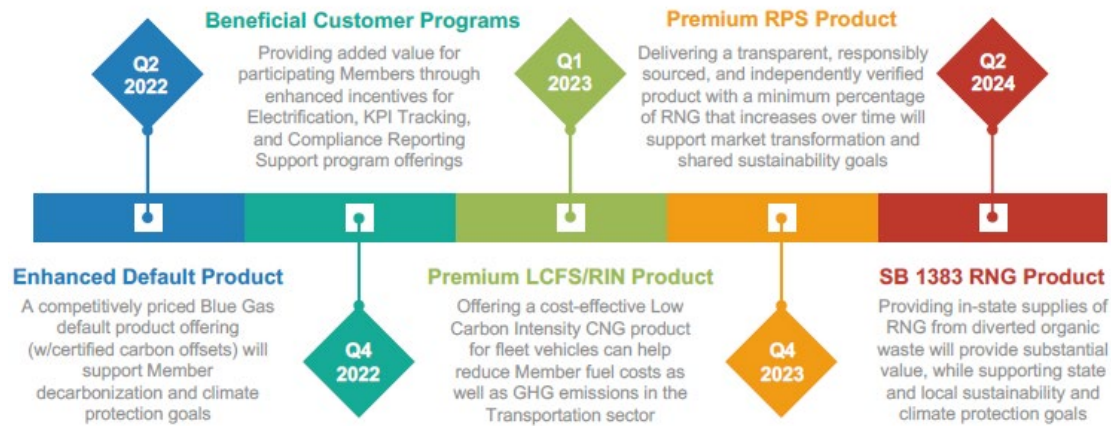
Q2 2022

Beneficial Customer Programs

Providing added value for participating Members through enhanced incentives for Electrification, KPI Tracking, and Compliance Reporting Support program offerings

Q1 2023

Premium RPS Product

Delivering a transparent, responsibly sourced, and independently verified product with a minimum percentage of RNG that increases over time will support market transformation and shared sustainability goals

Q2 2024

Enhanced Default Product

A competitively priced Blue Gas default product offering (w/certified carbon offsets) will support Member decarbonization and climate protection goals

Q4 2022

Premium LCFS/RIN Product

Offering a cost-effective Low Carbon Intensity CNG product for fleet vehicles can help reduce Member fuel costs as well as GHG emissions in the Transportation sector

Q4 2023

SB 1383 RNG Product

Providing in-state supplies of RNG from diverted organic waste will provide substantial value, while supporting state and local sustainability and climate protection goals